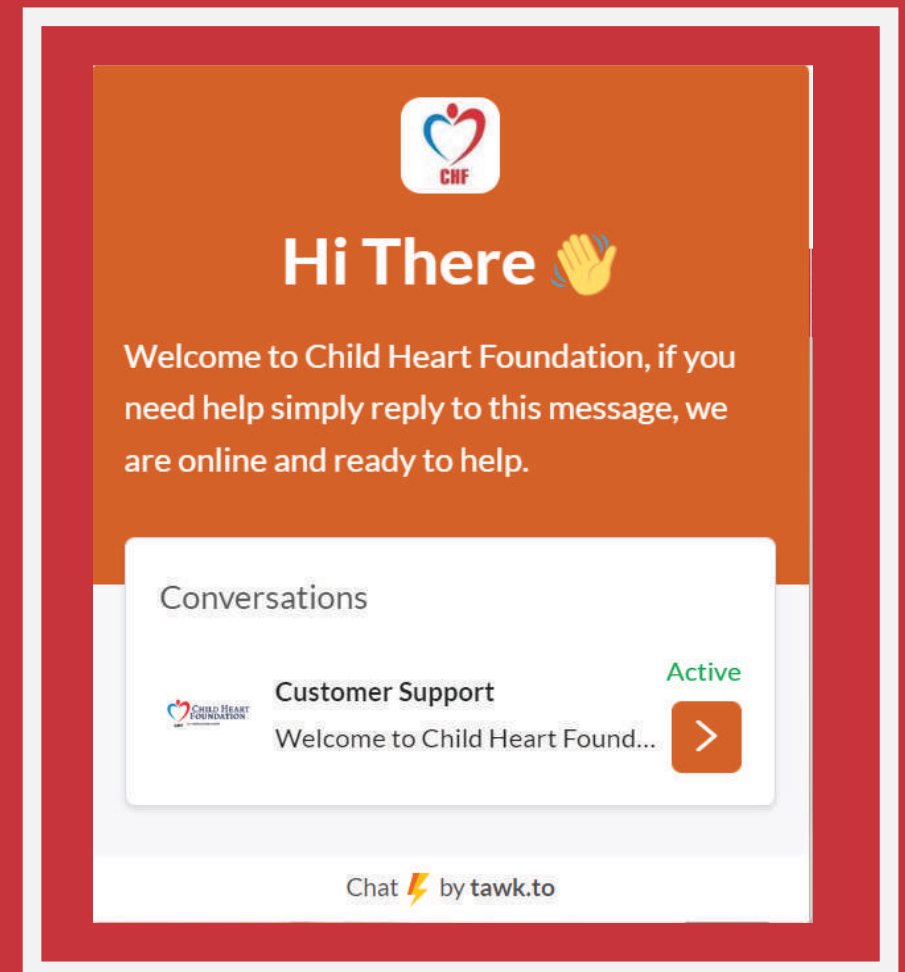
CHF

Hi There 👋

Welcome to Child Heart Foundation, if you need help simply reply to this message, we are online and ready to help.

Conversations

CHILD HEART FOUNDATION

Customer Support

Welcome to Child Heart Found...

Active

Chat by tawk.to